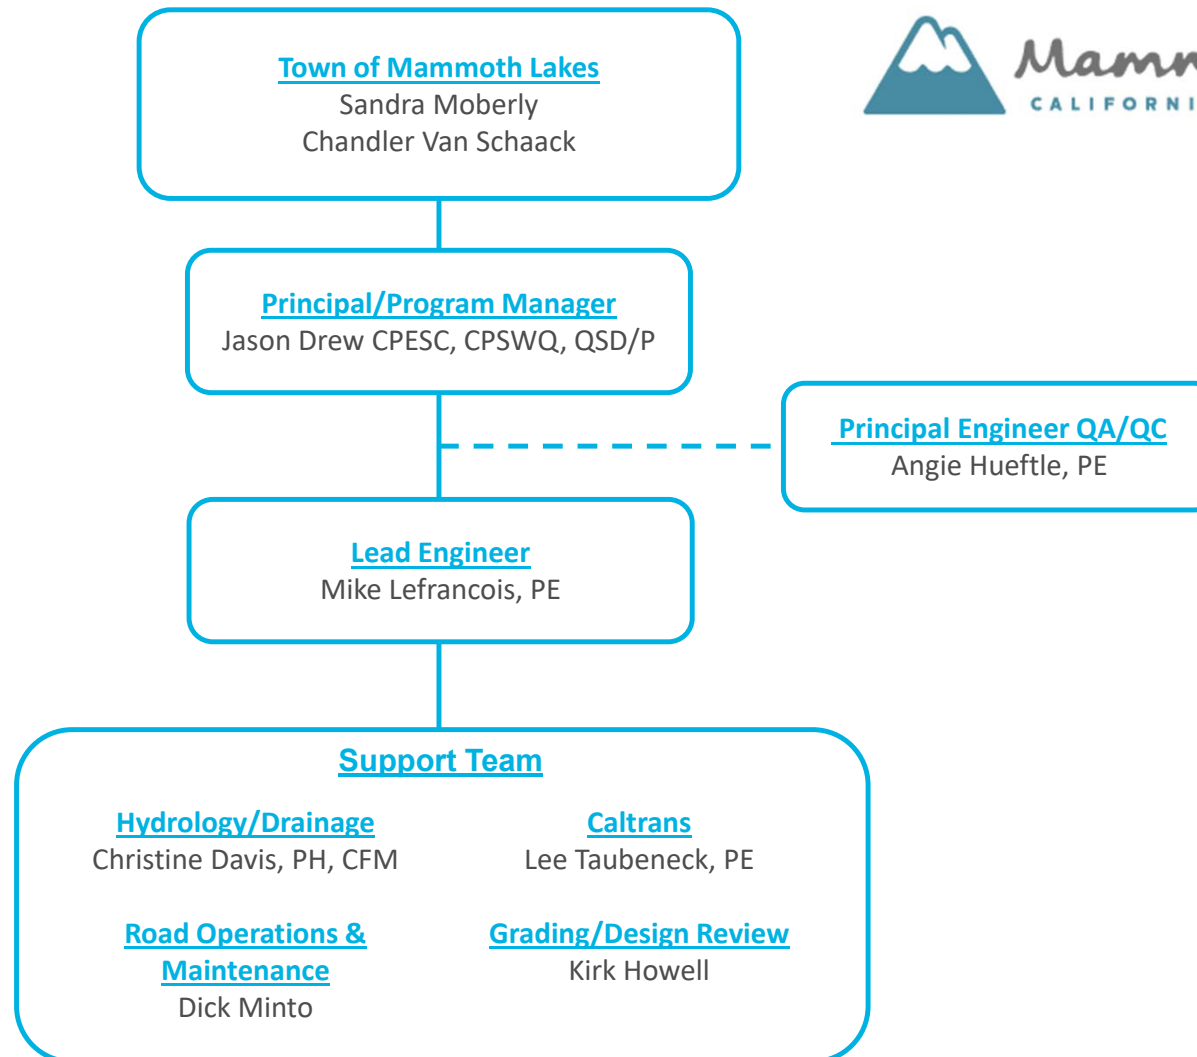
Town of Mammoth Lakes
Sandra Moberly
Chandler Van Schaack

Mamm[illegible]
CALIFORNI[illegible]

Principal/Program Manager
Jason Drew CPESC, CPSWQ, QSD/P

Principal Engineer QA/QC
Angie Hueftle, PE

Lead Engineer
Mike Lefrancois, PE

Support Team

Hydrology/Drainage
Christine Davis, PH, CFM

Caltrans
Lee Taubeneck, PE

Road Operations & Maintenance
Dick Minto

Grading/Design Review
Kirk Howell